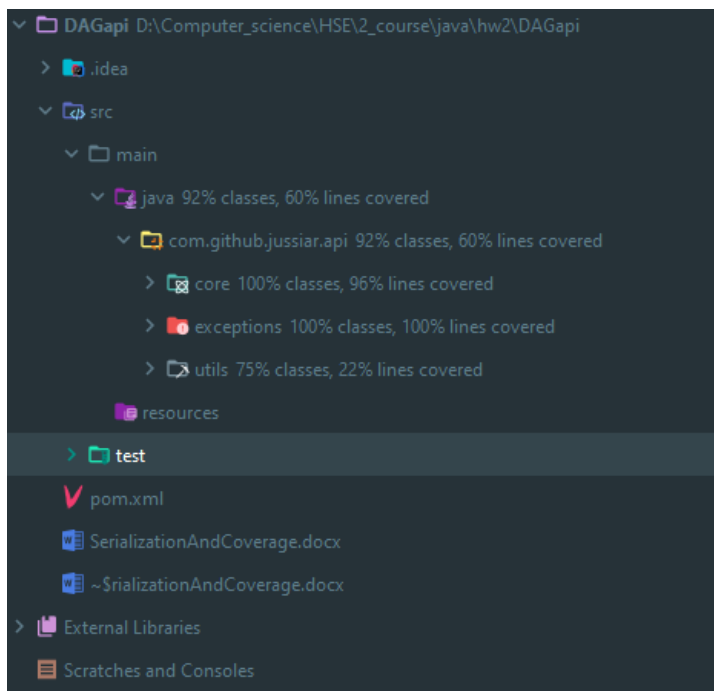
DAGapi D:\Computer_science\HSE\2_course\java\hw2\DAGapi

.idea

src

main

java 92% classes, 60% lines covered

com.github.jussiar.api 92% classes, 60% lines covered

core 100% classes, 96% lines covered

exceptions 100% classes, 100% lines covered

utils 75% classes, 22% lines covered

resources

test

pom.xml

SerializationAndCoverage.docx

~$rializationAndCoverage.docx

External Libraries

Scratches and Consoles